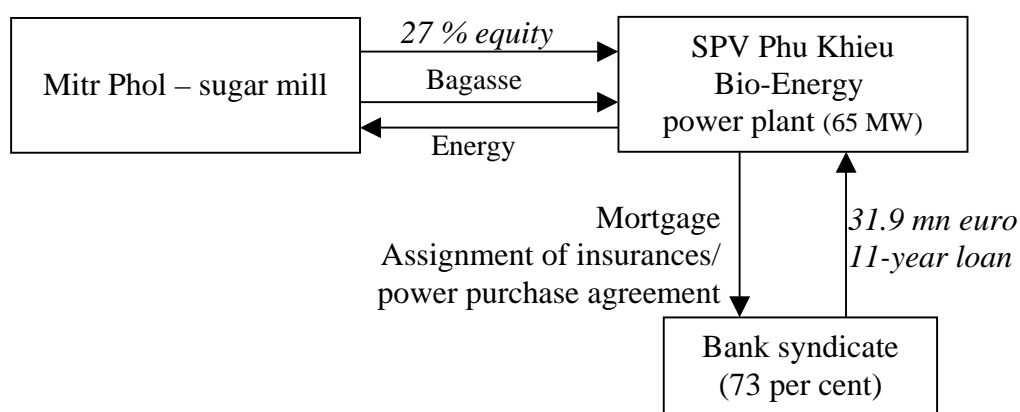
Mitr Phol – sugar mill

27 % equity

Bagasse

Energy

SPV Phu Khieu Bio-Energy power plant (65 MW)

Mortgage
Assignment of insurances/
power purchase agreement

31.9 mn euro
11-year loan

Bank syndicate
(73 per cent)